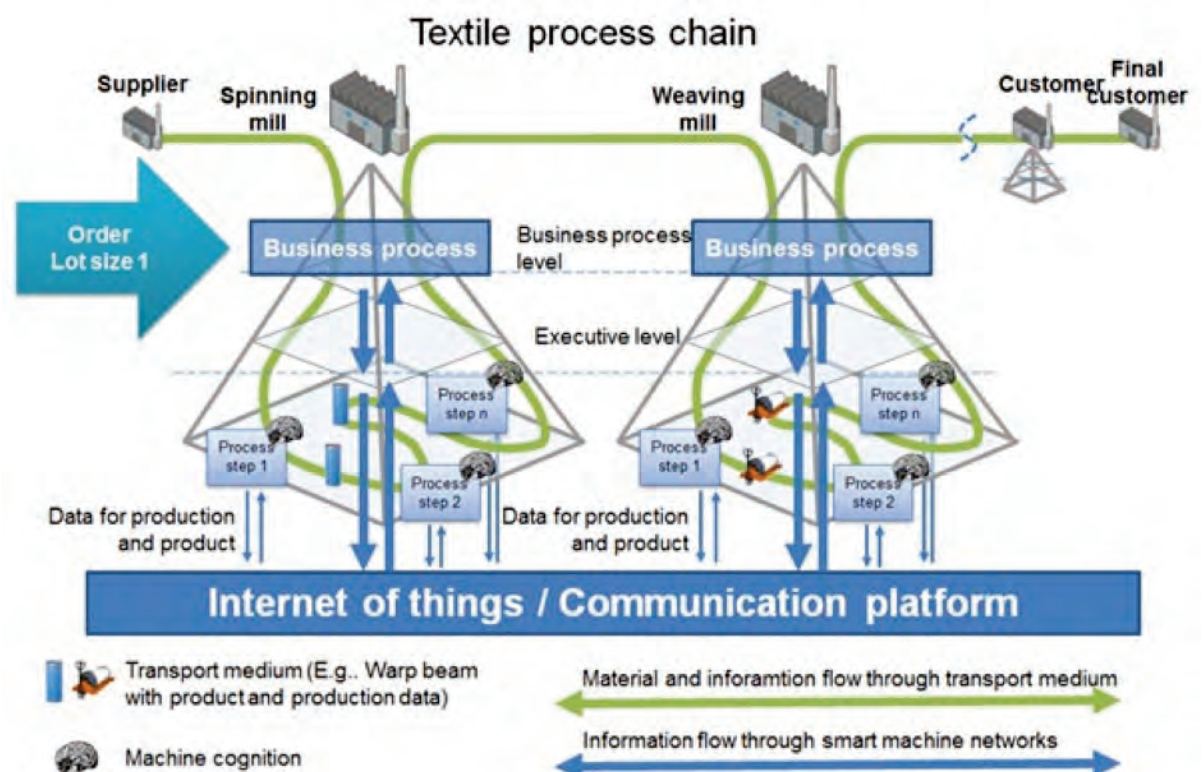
Textile process chain

Supplier

Spinning mill

Weaving mill

Customer

Final customer

Order
Lot size 1

Business process

Business process level

Business process

Executive level

Process step n

Process step 1

Process step 2

Process step n

Process step 1

Process step 2

Data for production and product

Data for production and product

Internet of things / Communication platform

Transport medium (E.g.. Warp beam with product and production data)

Machine cognition

Material and inforamtion flow through transport medium

Information flow through smart machine networks